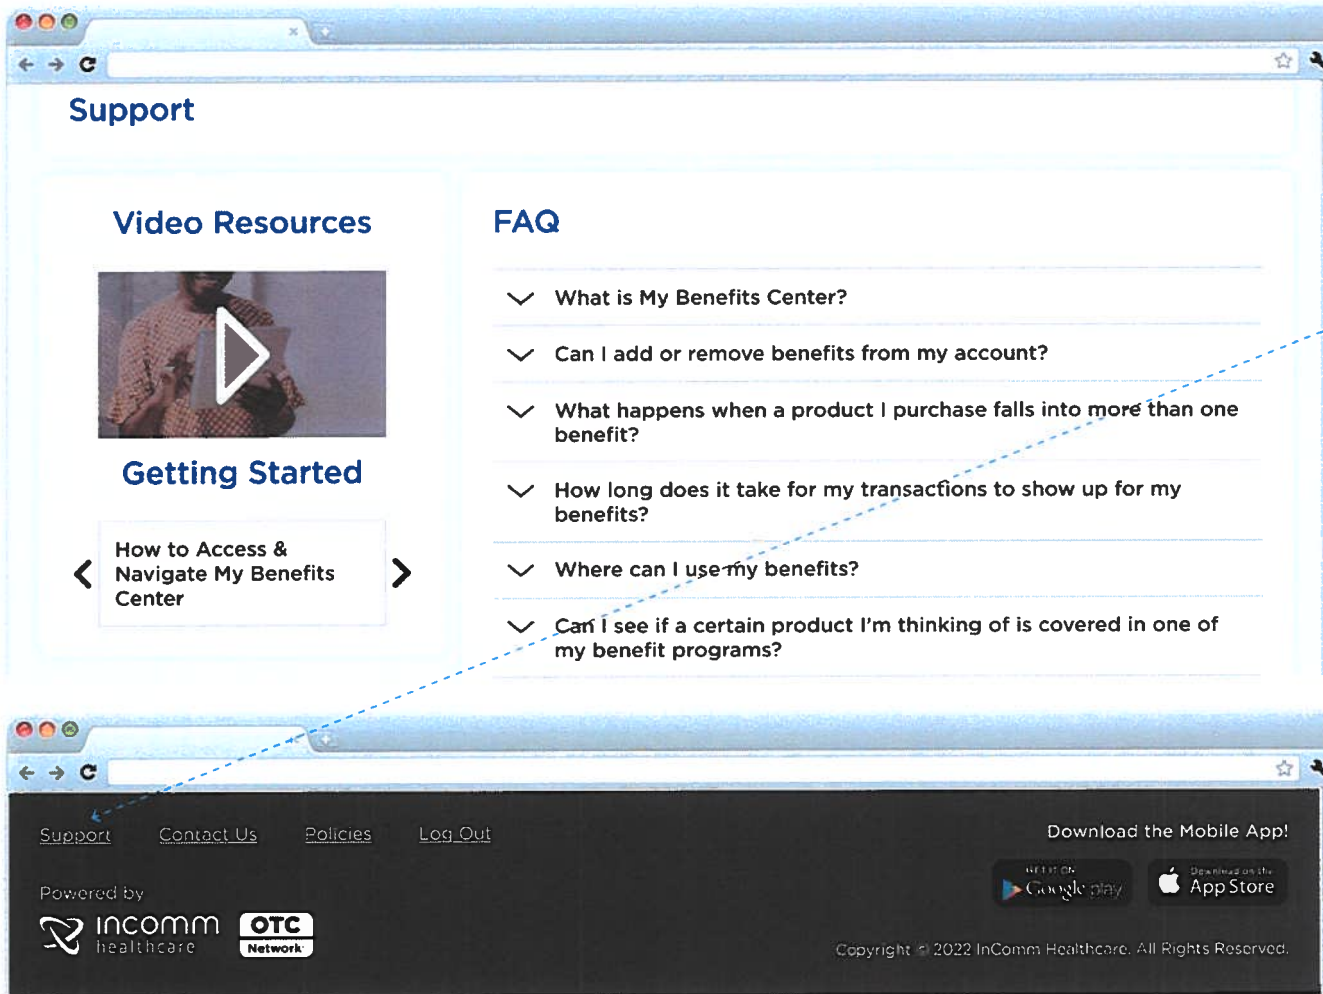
Support

Video Resources

Getting Started

How to Access & Navigate My Benefits Center

FAQ

What is My Benefits Center?

Can I add or remove benefits from my account?

What happens when a product I purchase falls into more than one benefit?

How long does it take for my transactions to show up for my benefits?

Where can I use my benefits?

Can I see if a certain product I'm thinking of is covered in one of my benefit programs?

Support Contact Us Policies Log Out

Download the Mobile App!

GET IT ON Google play

Download on the App Store

Powered by

incomm healthcare

OTC Network

Copyright © 2022 InComm Healthcare. All Rights Reserved.